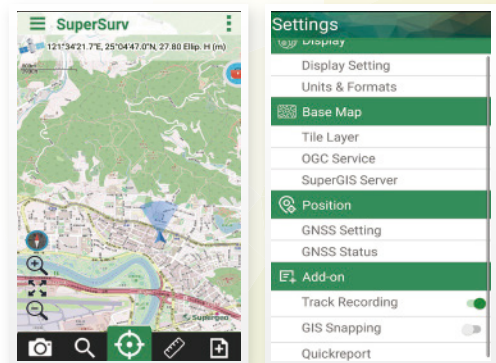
SuperSurv

121°34'21.7"E, 25°04'47.0"N, 27.80 Ellip. H (m)

Supergeo

Settings

Display

Display Setting

Units & Formats

Base Map

Tile Layer

OGC Service

SuperGIS Server

Position

GNSS Setting

GNSS Status

Add-on

Track Recording

GIS Snapping

Quickreport